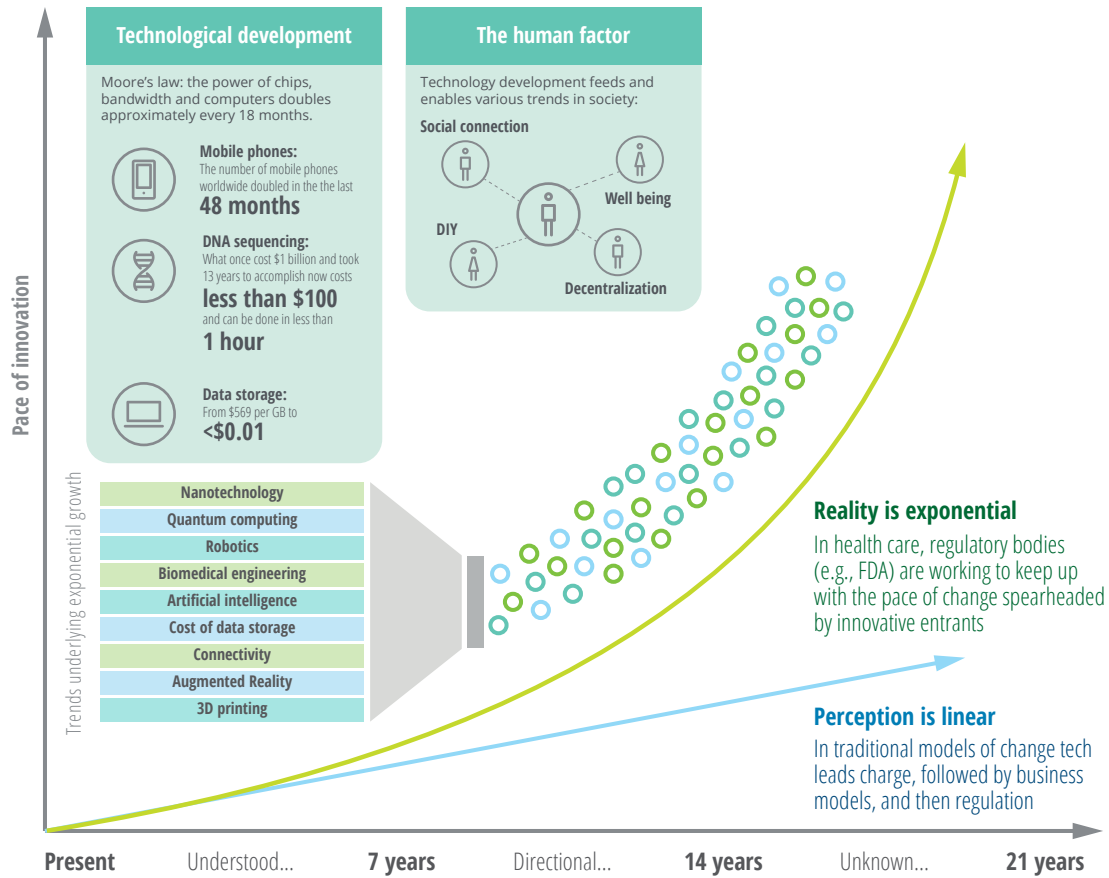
Technological development

Moore's law: the power of chips, bandwidth and computers doubles approximately every 18 months.

Mobile phones:
The number of mobile phones worldwide doubled in the the last
48 months

DNA sequencing:
What once cost $1 billion and took 13 years to accomplish now costs
less than $100
and can be done in less than
1 hour

Data storage:
From $569 per GB to
<$0.01

The human factor

Technology development feeds and enables various trends in society:

Social connection
Well being
DIY
Decentralization

Pace of innovation

Trends underlying exponential growth

| Nanotechnology |
|---|
| Quantum computing |
| Robotics |
| Biomedical engineering |
| Artificial intelligence |
| Cost of data storage |
| Connectivity |
| Augmented Reality |
| 3D printing |

Reality is exponential
In health care, regulatory bodies (e.g., FDA) are working to keep up with the pace of change spearheaded by innovative entrants

Perception is linear
In traditional models of change tech leads charge, followed by business models, and then regulation

Present Understood... 7 years Directional... 14 years Unknown... 21 years